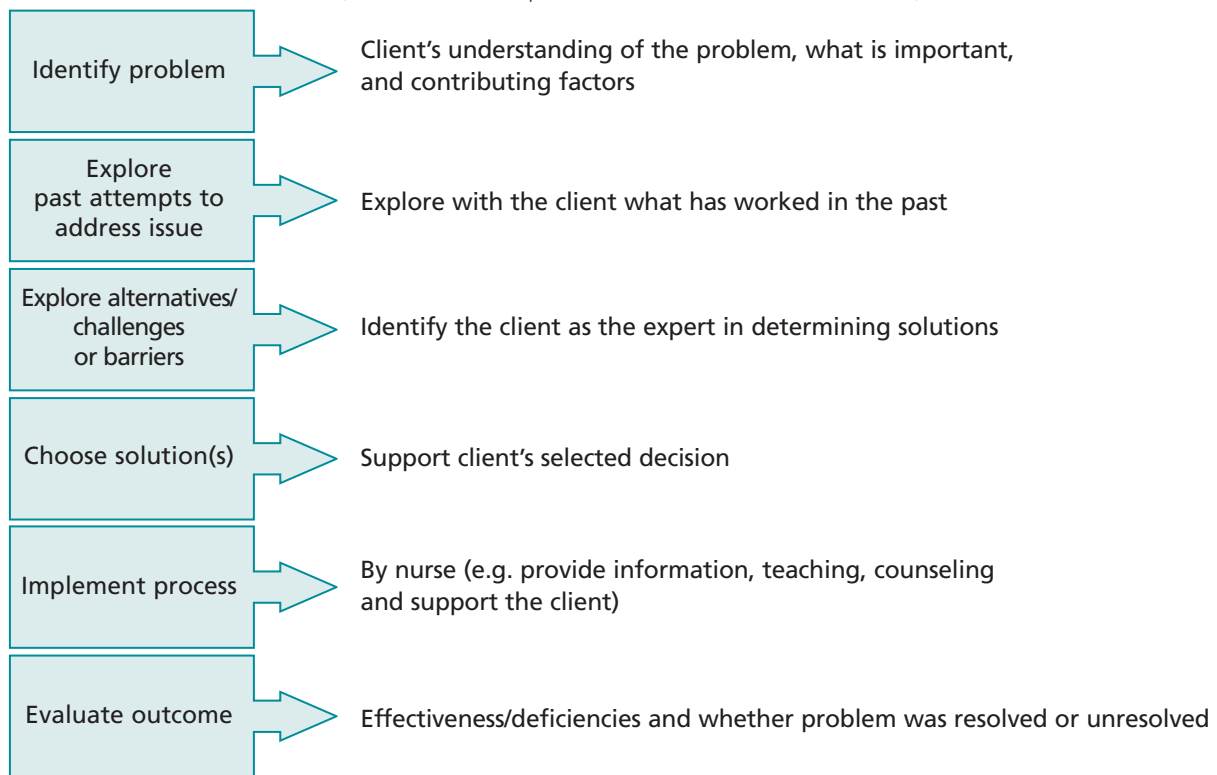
Identify problem

Client’s understanding of the problem, what is important, and contributing factors

Explore past attempts to address issue

Explore with the client what has worked in the past

Explore alternatives/ challenges or barriers

Identify the client as the expert in determining solutions

Choose solution(s)

Support client’s selected decision

Implement process

By nurse (e.g. provide information, teaching, counseling and support the client)

Evaluate outcome

Effectiveness/deficiencies and whether problem was resolved or unresolved